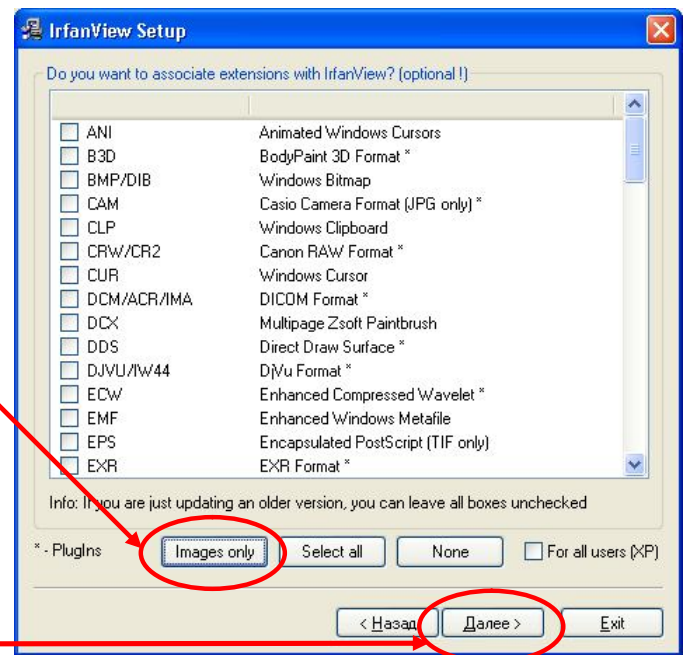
IrfanView Setup

Do you want to associate extensions with IrfanView? (optional !)

| | |
|---|---|
| ANI | Animated Windows Cursors |
| B3D | BodyPaint 3D Format * |
| BMP/DIB | Windows Bitmap |
| CAM | Casio Camera Format (JPG only) * |
| CLP | Windows Clipboard |
| CRW/CR2 | Canon RAW Format * |
| CUR | Windows Cursor |
| DCM/ACR/IMA | DICOM Format * |
| DCX | Multipage Zsoft Paintbrush |
| DDS | Direct Draw Surface * |
| DJVU/IW44 | DjVu Format * |
| ECW | Enhanced Compressed Wavelet * |
| EMF | Enhanced Windows Metafile |
| EPS | Encapsulated PostScript (TIF only) |
| EXR | EXR Format * |

Info: If you are just updating an older version, you can leave all boxes unchecked

* - PlugIns

Images only

Select all

None

For all users (XP)

< Назад

Далее >

Exit